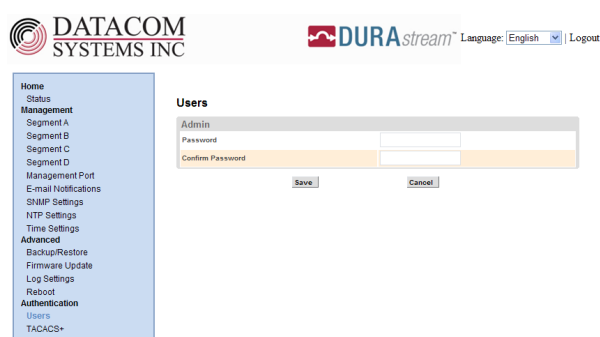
DATACOM SYSTEMS INC

DURAstream™ Language: English | Logout

Home
Status
Management
Segment A
Segment B
Segment C
Segment D
Management Port
E-mail Notifications
SNMP Settings
NTP Settings
Time Settings
Advanced
Backup/Restore
Firmware Update
Log Settings
Reboot
Authentication
Users
TACACS+

Users

Admin

Password

Confirm Password

Save Cancel